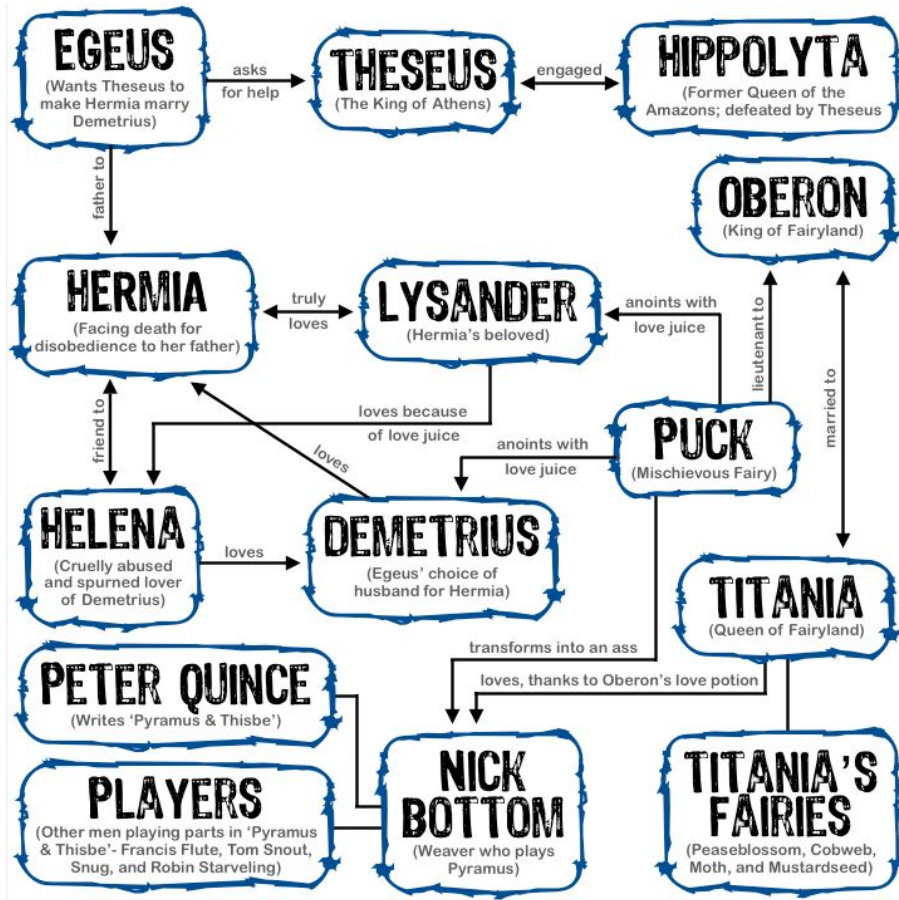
EGEUS
(Wants Theseus to make Hermia marry Demetrius)

asks for help

THESEUS
(The King of Athens)

engaged

HIPPOLYTA
(Former Queen of the Amazons; defeated by Theseus)

father to

OBERON
(King of Fairyland)

HERMIA
(Facing death for disobedience to her father)

truly loves

LYSANDER
(Hermia's beloved)

anoints with love juice

lieutenant to

married to

loves because of love juice

friend to

loves

anoints with love juice

PUCK
(Mischievous Fairy)

HELENA
(Cruelly abused and spurned lover of Demetrius)

loves

DEMETRIUS
(Egeus' choice of husband for Hermia)

TITANIA
(Queen of Fairyland)

transforms into an ass

loves, thanks to Oberon's love potion

PETER QUINCE
(Writes 'Pyramus & Thisbe')

PLAYERS
(Other men playing parts in 'Pyramus & Thisbe'- Francis Flute, Tom Snout, Snug, and Robin Starveling)

NICK BOTTOM
(Weaver who plays Pyramus)

TITANIA'S FAIRIES
(Peaseblossom, Cobweb, Moth, and Mustardseed)